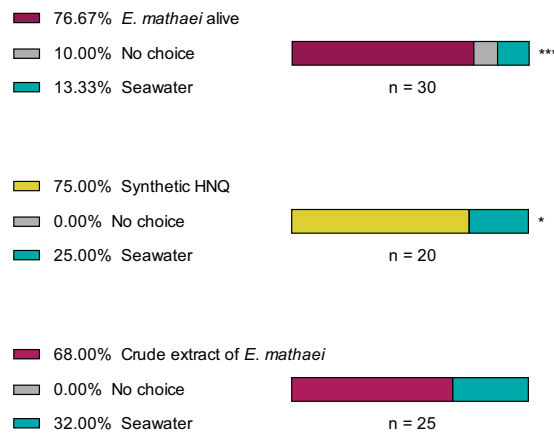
76.67% *E. mathaei* alive

10.00% No choice

13.33% Seawater

***

n = 30

75.00% Synthetic HNQ

0.00% No choice

25.00% Seawater

*

n = 20

68.00% Crude extract of *E. mathaei*

0.00% No choice

32.00% Seawater

n = 25